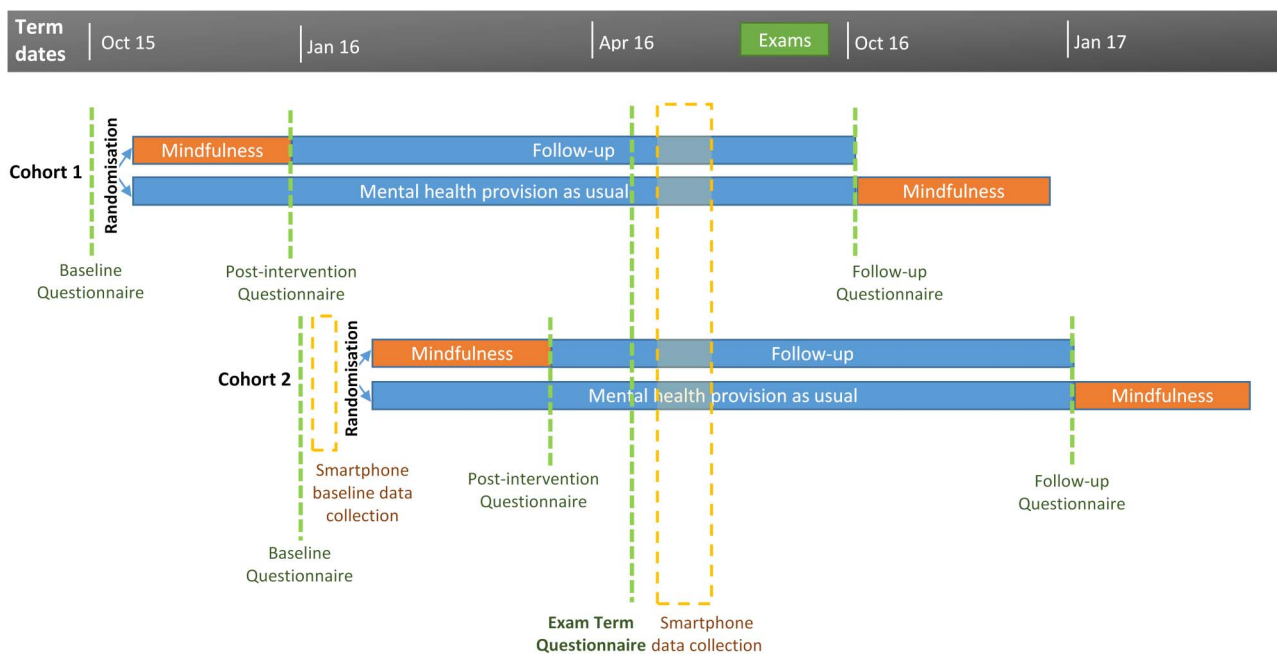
Term dates Oct 15 Jan 16 Apr 16 Exams Oct 16 Jan 17

Cohort 1

Randomisation

Mindfulness

Follow-up

Mental health provision as usual

Mindfulness

Baseline Questionnaire

Post-intervention Questionnaire

Follow-up Questionnaire

Cohort 2

Randomisation

Mindfulness

Follow-up

Mental health provision as usual

Mindfulness

Smartphone baseline data collection

Baseline Questionnaire

Post-intervention Questionnaire

Follow-up Questionnaire

Exam Term Questionnaire

Smartphone data collection